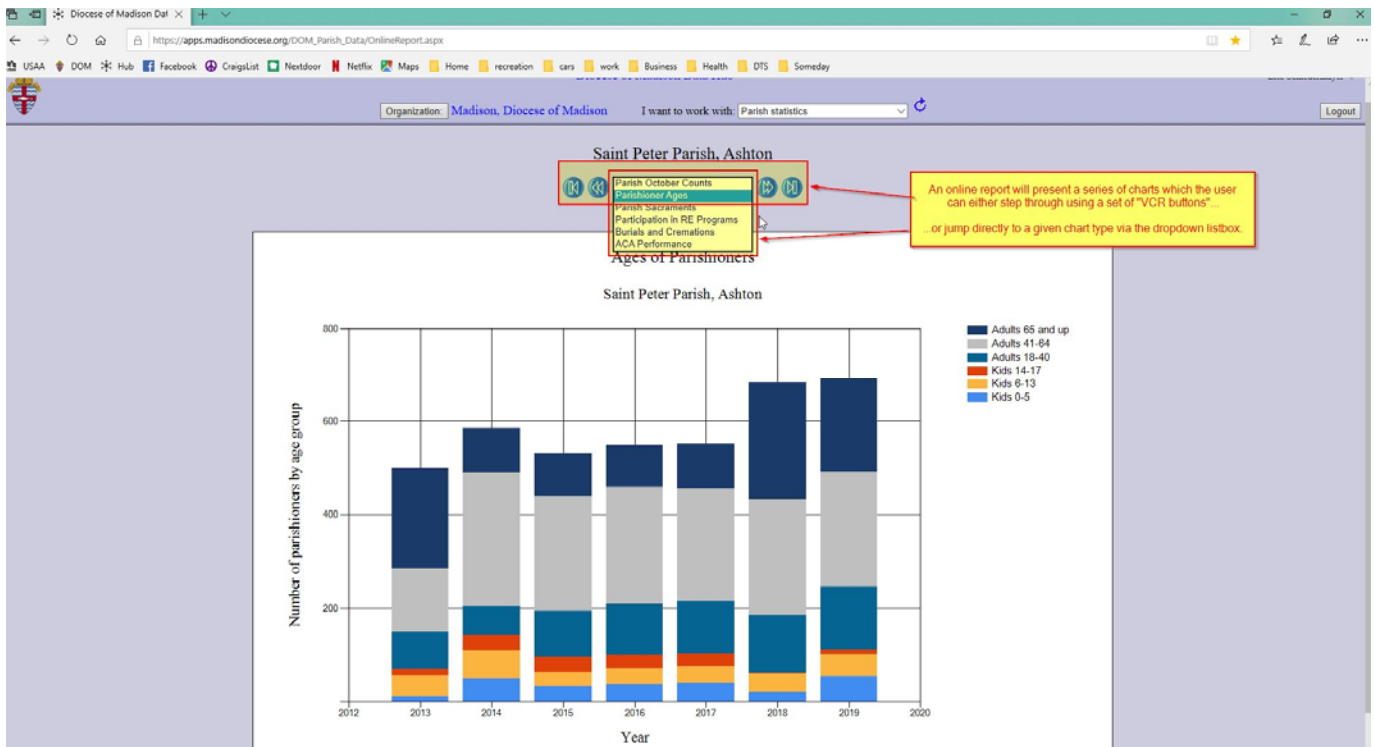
Diocese of Madison Dat

https://apps.madisondiocese.org/DOM_Parish_Data/OnlineReport.aspx

USAA DOM Hub Facebook CraigsList Nextdoor Netflix Maps Home recreation cars work Business Health DTS Someday

Organization: Madison, Diocese of Madison I want to work with: Parish statistics

Logout

Saint Peter Parish, Ashton

Parish October Counts
Parishioner Ages
Parish Sacraments
Participation in RE Programs
Burials and Cremations
ACA Performance

An online report will present a series of charts which the user can either step through using a set of "VCR buttons"...

...or jump directly to a given chart type via the dropdown listbox.

Ages of Parishioners

Saint Peter Parish, Ashton

Adults 65 and up
Adults 41-64
Adults 18-40
Kids 14-17
Kids 6-13
Kids 0-5

Number of parishioners by age group

800
600
400
200

2012 2013 2014 2015 2016 2017 2018 2019 2020

Year